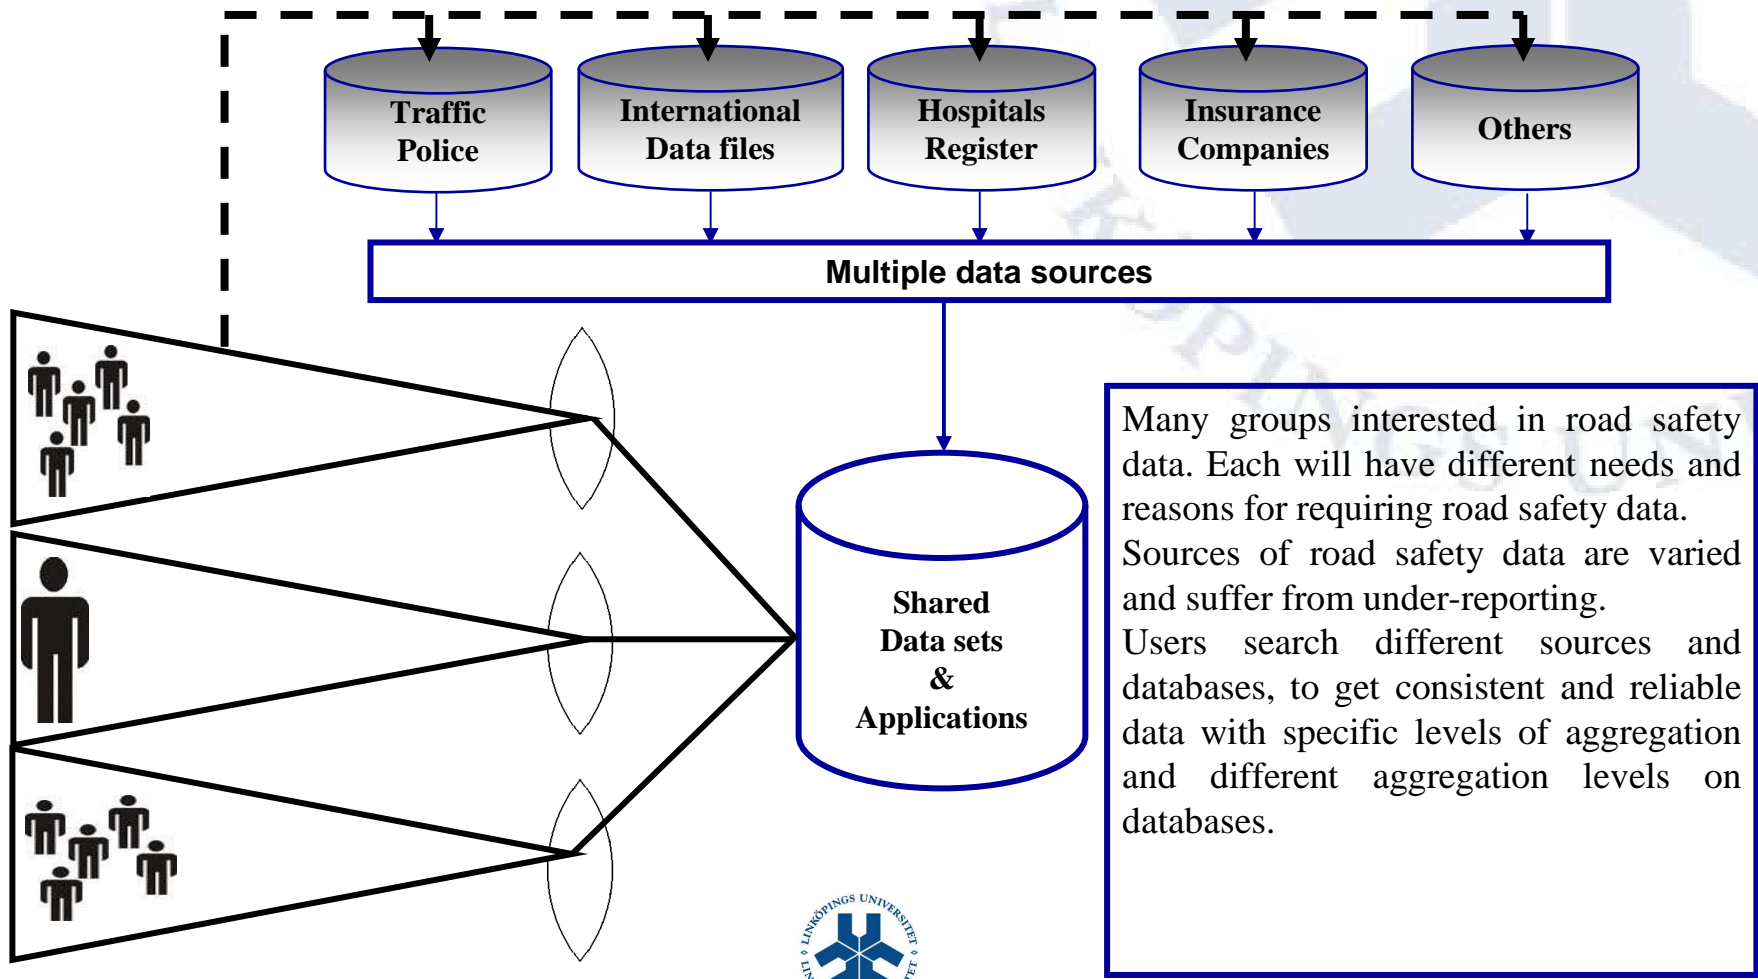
Traffic Police

International Data files

Hospitals Register

Insurance Companies

Others

Multiple data sources

Shared Data sets & Applications

Many groups interested in road safety data. Each will have different needs and reasons for requiring road safety data.
Sources of road safety data are varied and suffer from under-reporting.
Users search different sources and databases, to get consistent and reliable data with specific levels of aggregation and different aggregation levels on databases.

LINKÖPINGS UNIVERSITET